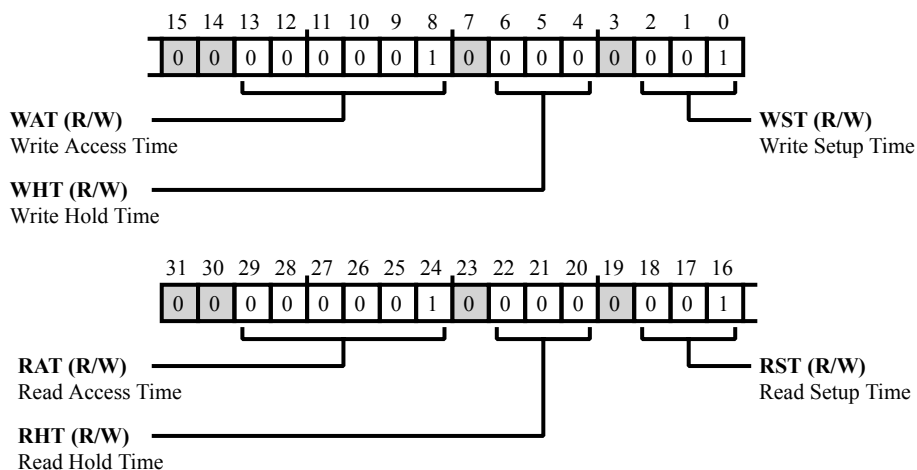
15 14 13 12 11 10 9 8 7 6 5 4 3 2 1 0

| 0 | 0 | 0 | 0 | 0 | 0 | 0 | 1 | 0 | 0 | 0 | 0 | 0 | 0 | 0 | 1 |
|---|---|---|---|---|---|---|---|---|---|---|---|---|---|---|---|

**WAT (R/W)**
Write Access Time

**WST (R/W)**
Write Setup Time

**WHT (R/W)**
Write Hold Time

31 30 29 28 27 26 25 24 23 22 21 20 19 18 17 16

| 0 | 0 | 0 | 0 | 0 | 0 | 0 | 1 | 0 | 0 | 0 | 0 | 0 | 0 | 0 | 1 |
|---|---|---|---|---|---|---|---|---|---|---|---|---|---|---|---|

**RAT (R/W)**
Read Access Time

**RST (R/W)**
Read Setup Time

**RHT (R/W)**
Read Hold Time